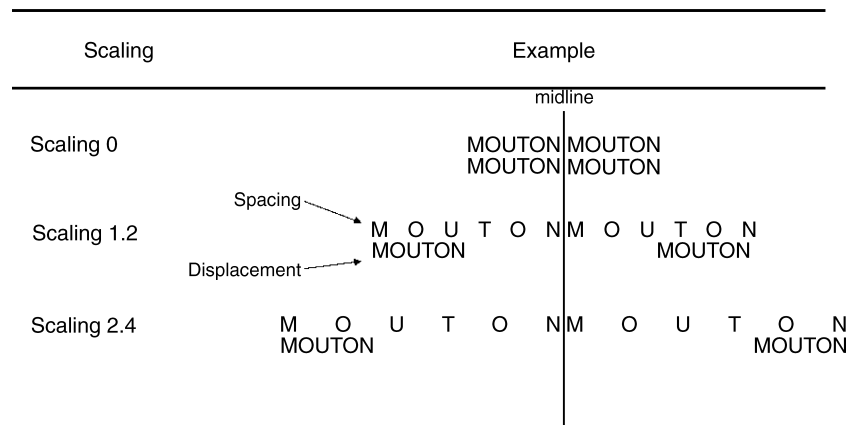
| Scaling | Example |
|---|---|
| | midline |
| Scaling 0 | MOUTON MOUTON<br>MOUTON MOUTON |
| Scaling 1.2 | Spacing<br>M O U T O N M O U T O N<br>MOUTON MOUTON<br>Displacement |
| Scaling 2.4 | M O U T O N M O U T O N<br>MOUTON MOUTON |